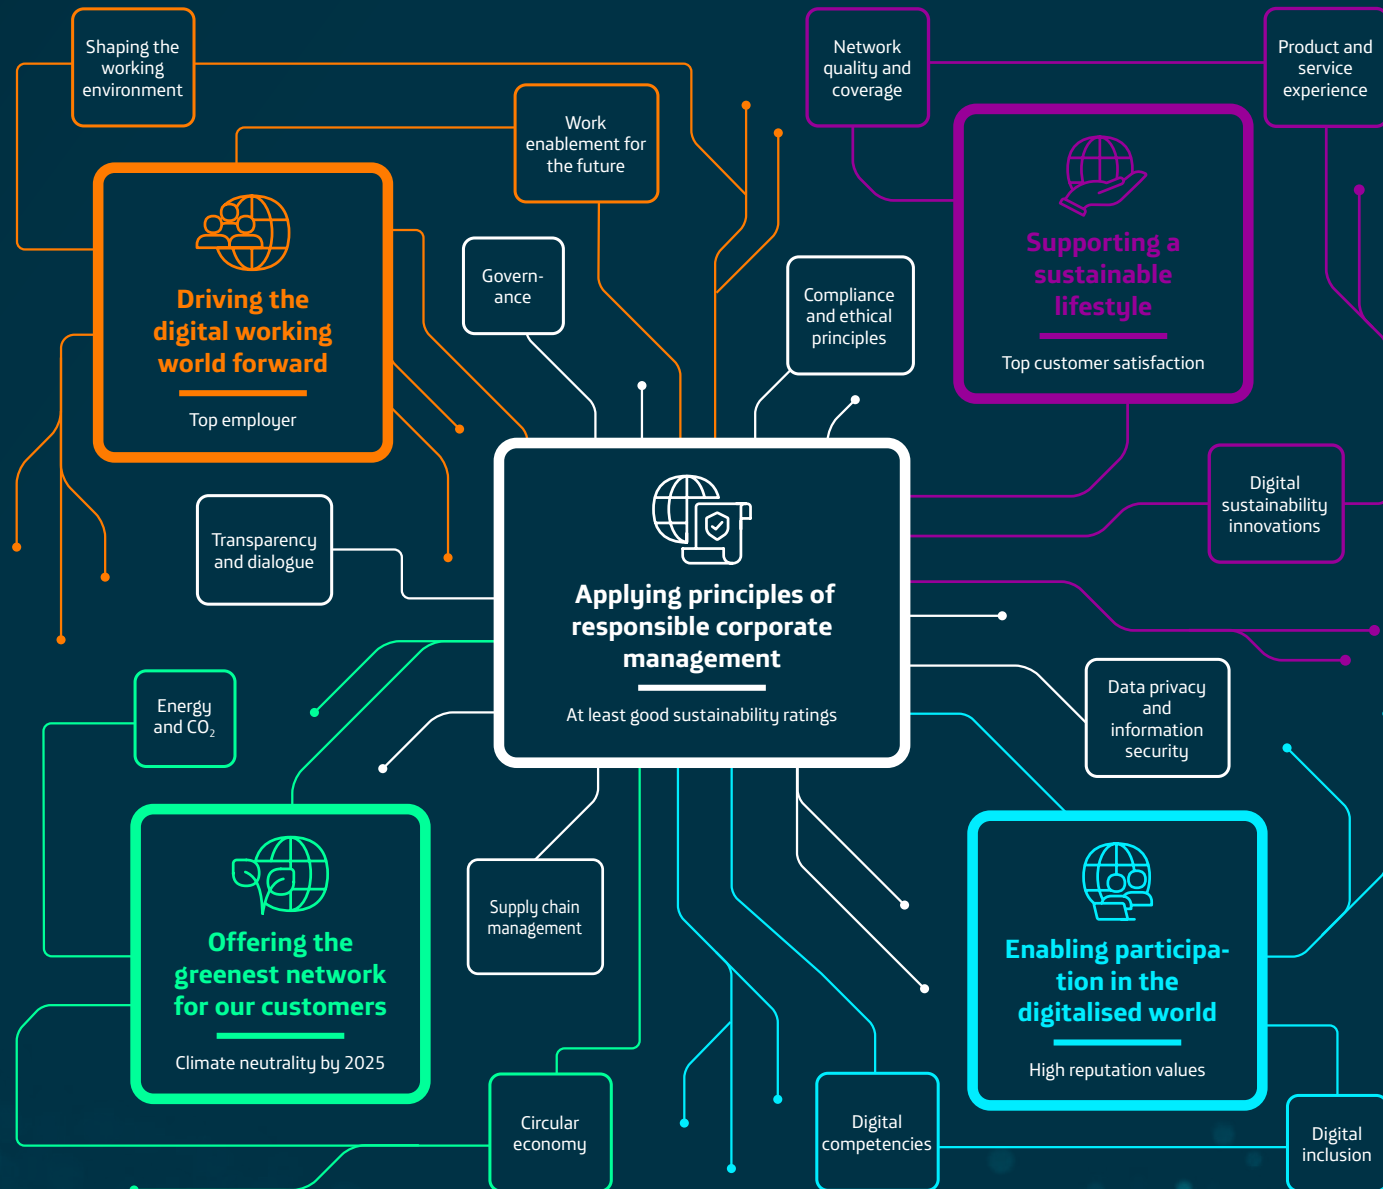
Shaping the working environment

Work enablement for the future

Network quality and coverage

Product and service experience

Driving the digital working world forward

Top employer

Govern-ance

Compliance and ethical principles

Supporting a sustainable lifestyle

Top customer satisfaction

Digital sustainability innovations

Transparency and dialogue

Applying principles of responsible corporate management

At least good sustainability ratings

Energy and $CO_2$

Data privacy and information security

Offering the greenest network for our customers

Climate neutrality by 2025

Supply chain management

Enabling participation in the digitalised world

High reputation values

Circular economy

Digital competencies

Digital inclusion